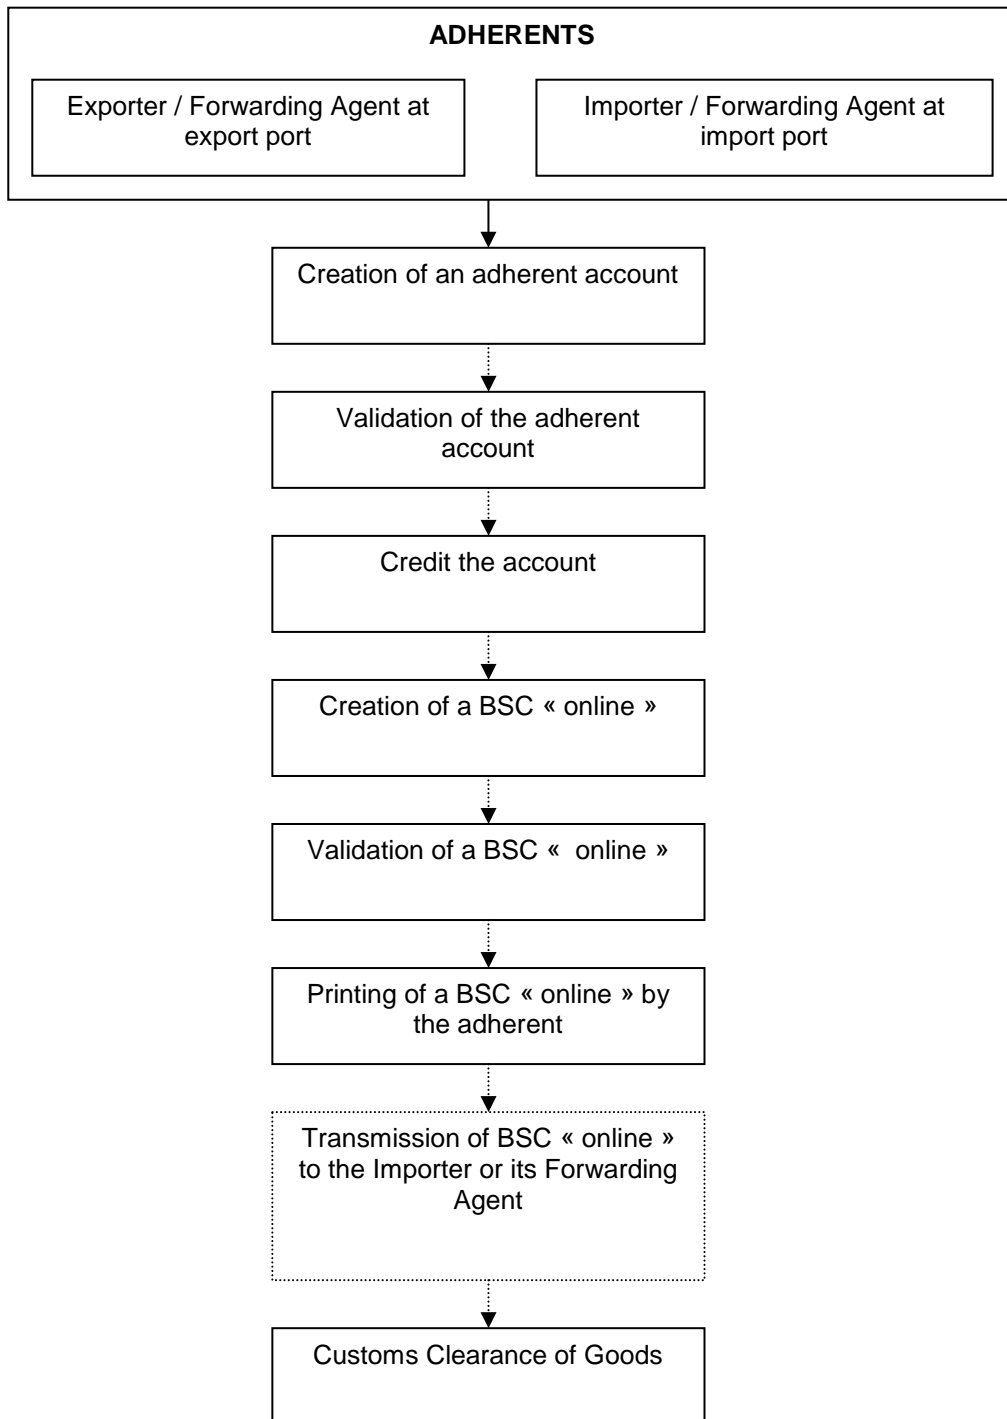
ADHERENTS

Exporter / Forwarding Agent at export port

Importer / Forwarding Agent at import port

Creation of an adherent account

Validation of the adherent account

Credit the account

Creation of a BSC « online »

Validation of a BSC « online »

Printing of a BSC « online » by the adherent

Transmission of BSC « online » to the Importer or its Forwarding Agent

Customs Clearance of Goods